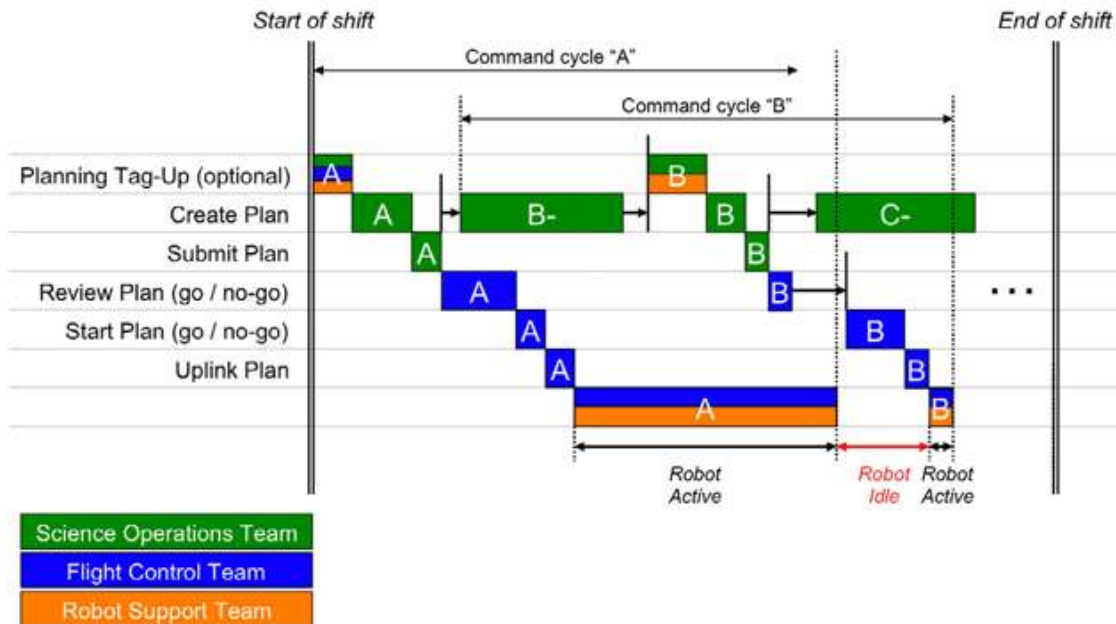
Start of shift

End of shift

Command cycle "A"

Command cycle "B"

Planning Tag-Up (optional)
Create Plan
Submit Plan
Review Plan (go / no-go)
Start Plan (go / no-go)
Uplink Plan

A
A
A
A
A
A
A

B
B-
B
B
B
B
B
B

C-

. . .

Robot Active

Robot Idle

Robot Active

Science Operations Team
Flight Control Team
Robot Support Team